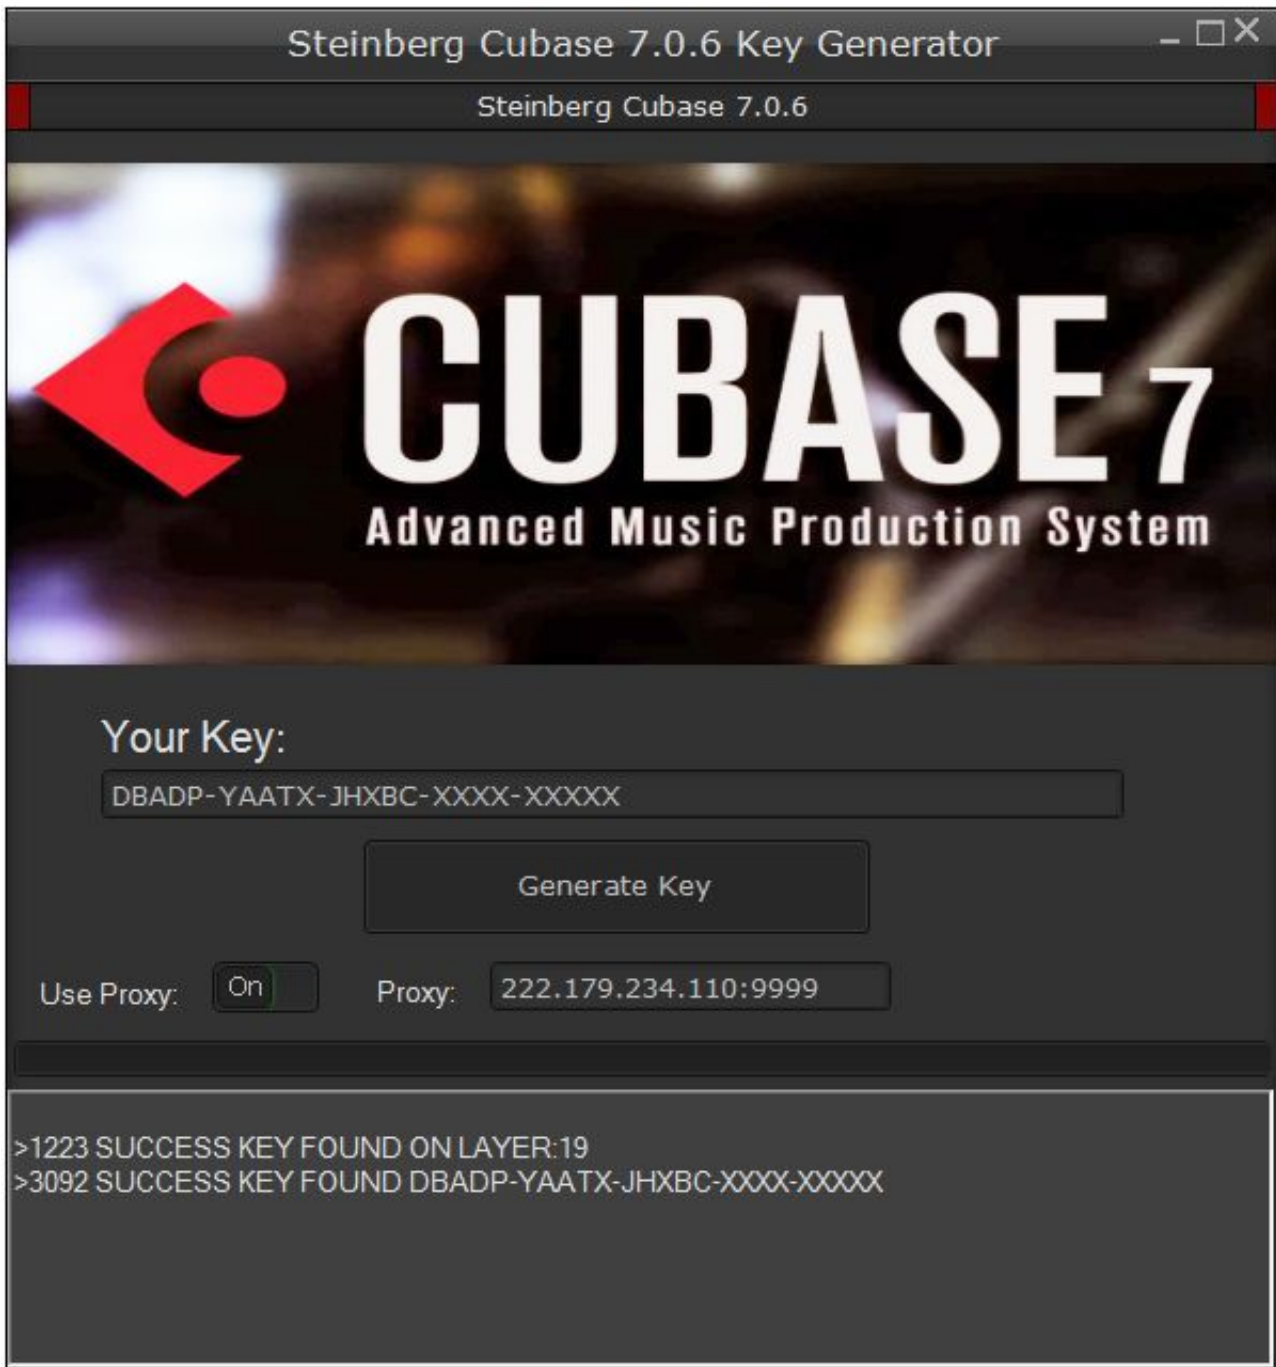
Steinberg Cubase 7.0.6 Key Generator

Steinberg Cubase 7.0.6

CUBASE 7
Advanced Music Production System

Your Key:

DBADP-YAATX-JHXBC-XXXX-XXXXX

Generate Key

Use Proxy: On Proxy: 222.179.234.110:9999

>1223 SUCCESS KEY FOUND ON LAYER:19
>3092 SUCCESS KEY FOUND DBADP-YAATX-JHXBC-XXXX-XXXXX